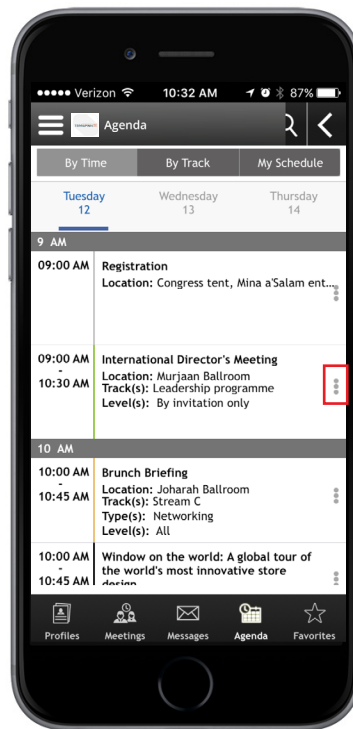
●●●●● Verizon 10:32 AM 87%

Agenda

By Time | By Track | My Schedule

Tuesday 12
Wednesday 13
Thursday 14

9 AM

09:00 AM
Registration
Location: Congress tent, Mina a'Salam ent...

09:00 AM - 10:30 AM
International Director's Meeting
Location: Murjaan Ballroom
Track(s): Leadership programme
Level(s): By invitation only

10 AM

10:00 AM - 10:45 AM
Brunch Briefing
Location: Joharah Ballroom
Track(s): Stream C
Type(s): Networking
Level(s): All

10:00 AM - 10:45 AM
Window on the world: A global tour of the world's most innovative store design

Profiles
Meetings
Messages
Agenda
Favorites